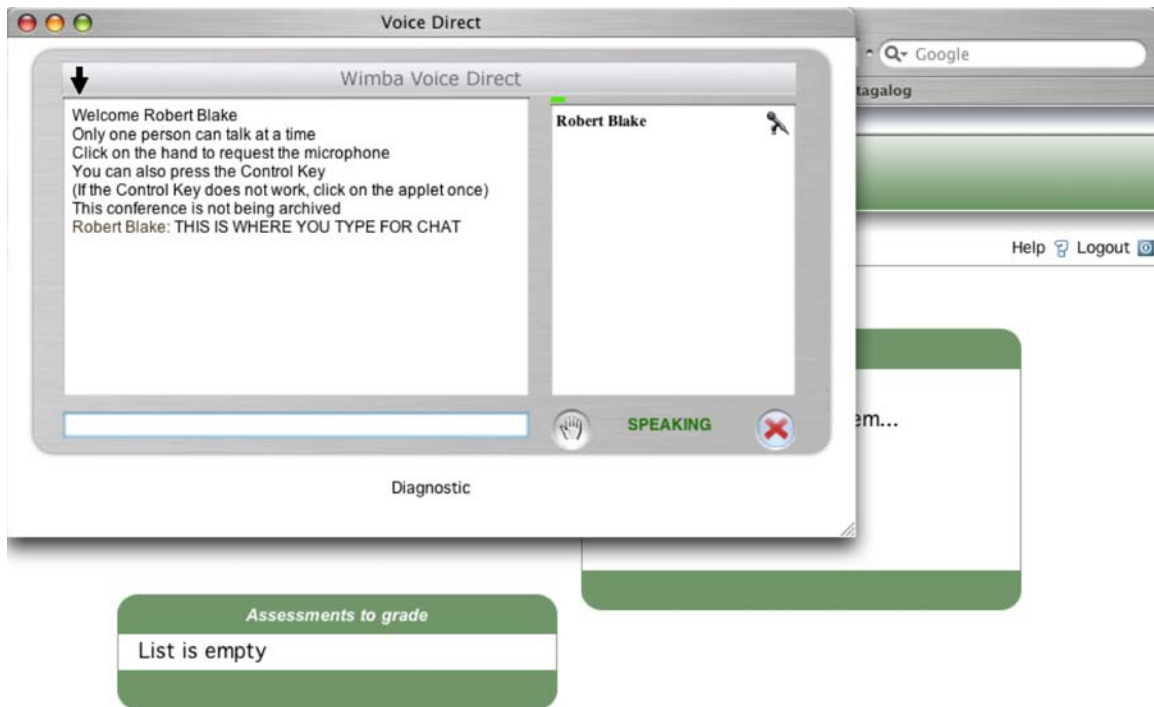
Voice Direct

Google

tagalog

Wimba Voice Direct

Welcome Robert Blake
Only one person can talk at a time
Click on the hand to request the microphone
You can also press the Control Key
(If the Control Key does not work, click on the applet once)
This conference is not being archived
Robert Blake: THIS IS WHERE YOU TYPE FOR CHAT

Robert Blake

SPEAKING

Diagnostic

Help Logout

em...

Assessments to grade

List is empty